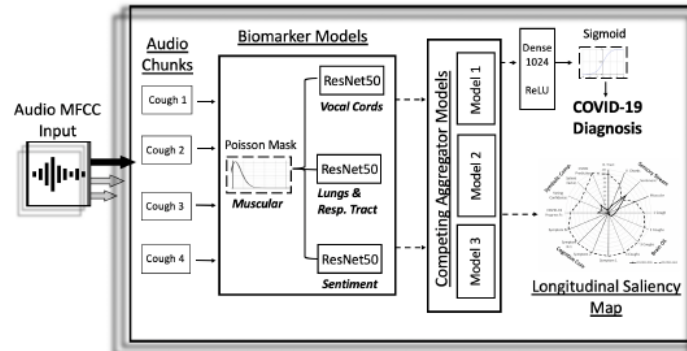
Audio MFCC Input

Audio Chunks

Cough 1

Cough 2

Cough 3

Cough 4

Biomarker Models

Poisson Mask

Muscular

ResNet50

Vocal Cords

ResNet50

Lungs & Resp. Tract

ResNet50

Sentiment

Competing Aggregator Models

Model 1

Model 2

Model 3

Dense 1024 ReLU

Sigmoid

COVID-19 Diagnosis

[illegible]

Longitudinal Saliency Map